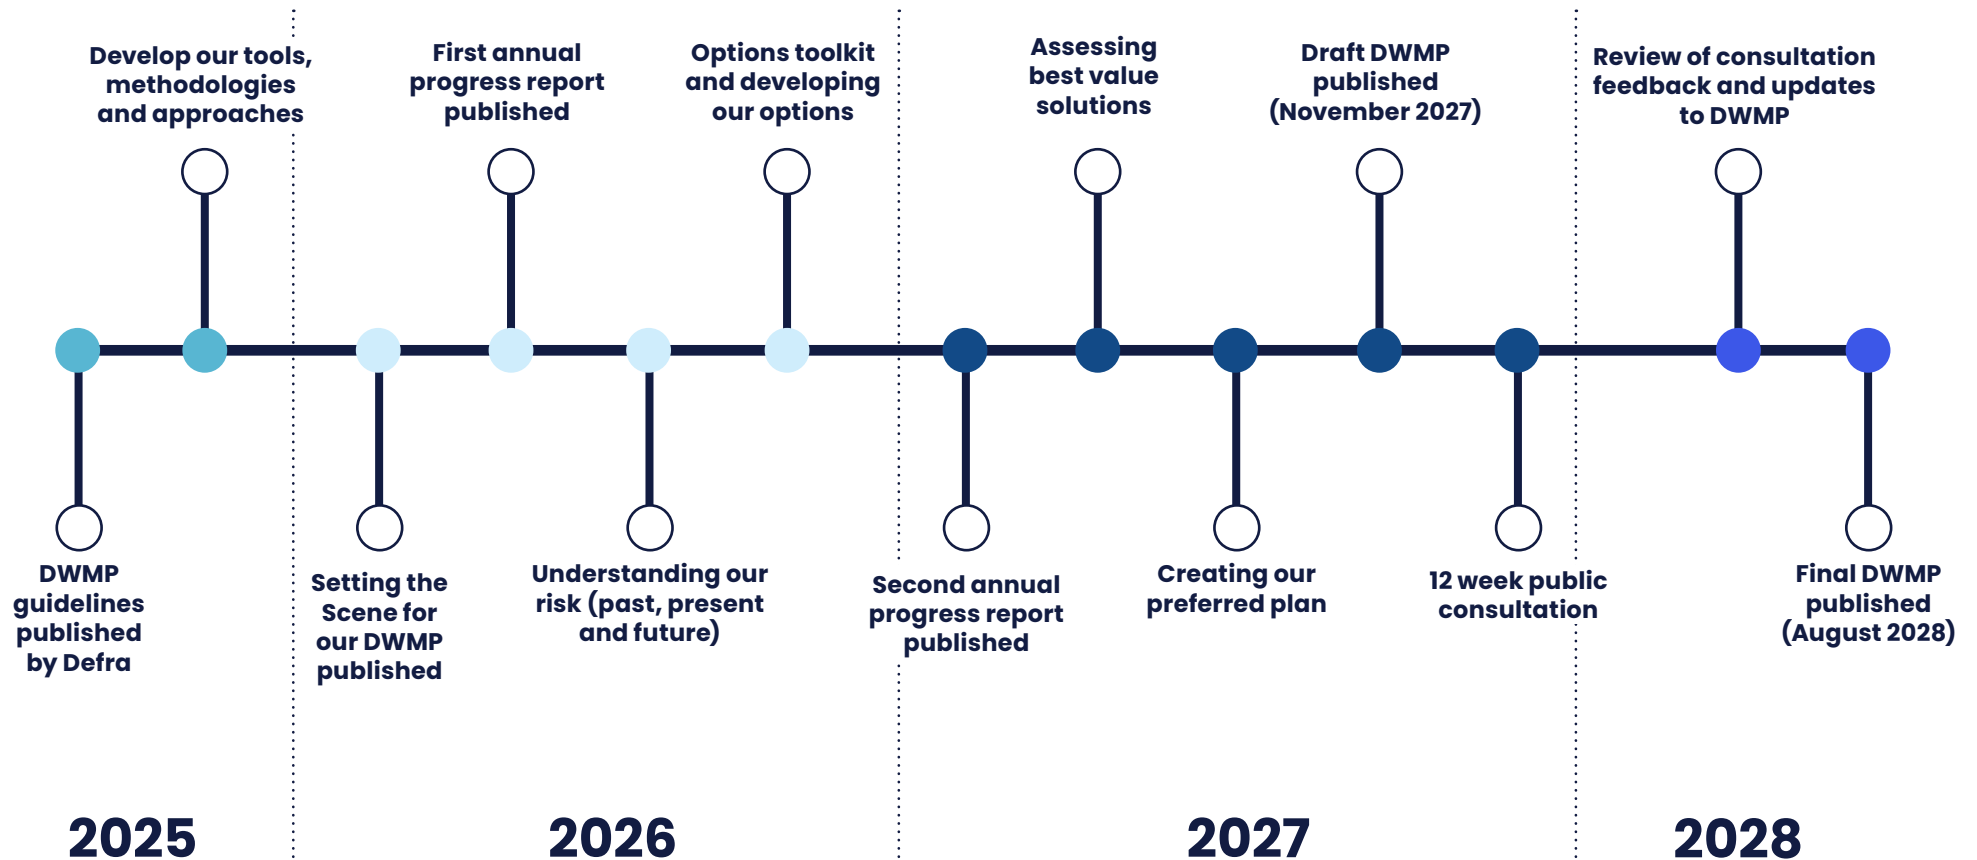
DWMP guidelines published by Defra

Develop our tools, methodologies and approaches

Setting the Scene for our DWMP published

First annual progress report published

Understanding our risk (past, present and future)

Options toolkit and developing our options

Second annual progress report published

Assessing best value solutions

Creating our preferred plan

Draft DWMP published (November 2027)

12 week public consultation

Review of consultation feedback and updates to DWMP

Final DWMP published (August 2028)

2025

2026

2027

2028